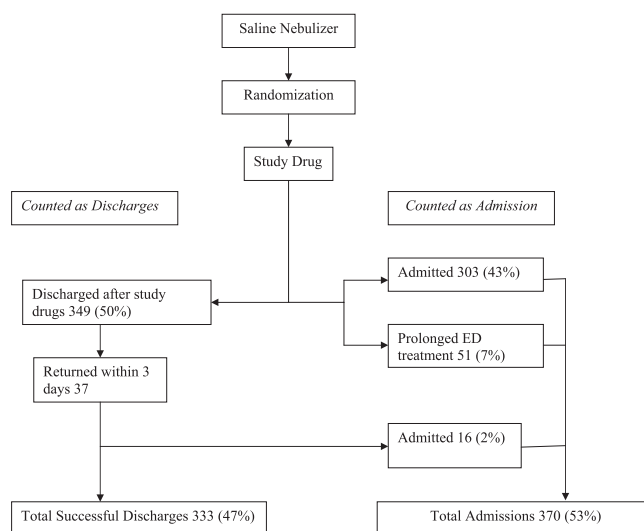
Saline Nebulizer

Randomization

Study Drug

Counted as Discharges

Counted as Admission

Discharged after study drugs 349 (50%)

Admitted 303 (43%)

Prolonged ED treatment 51 (7%)

Returned within 3 days 37

Admitted 16 (2%)

Total Successful Discharges 333 (47%)

Total Admissions 370 (53%)